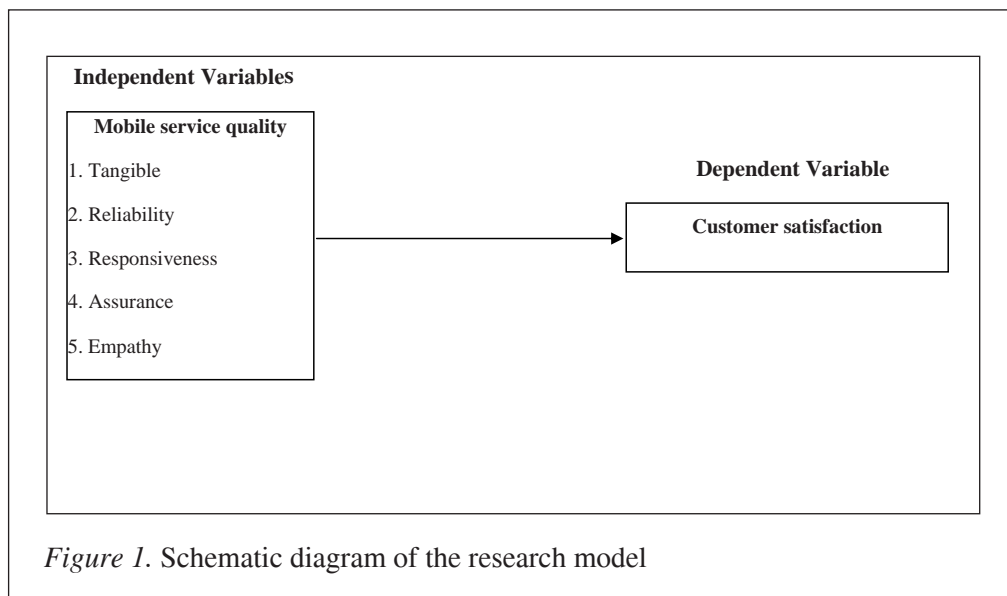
Independent Variables

Mobile service quality

1. Tangible

2. Reliability

3. Responsiveness

4. Assurance

5. Empathy

Dependent Variable

Customer satisfaction

*Figure 1.* Schematic diagram of the research model